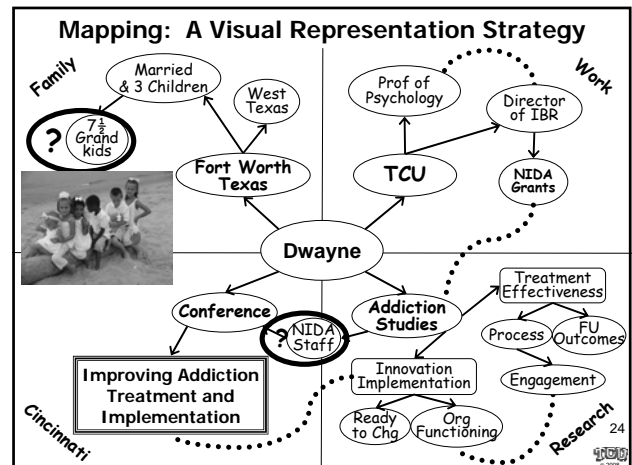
Mapping: A Visual Representation Strategy

Family

Married & 3 Children

West Texas

?

$7\frac{1}{2}$ Grand kids

Fort Worth Texas

Work

Prof of Psychology

Director of IBR

TCU

NIDA Grants

Dwayne

Conference

?

NIDA Staff

Addiction Studies

Treatment Effectiveness

Process

FU Outcomes

Engagement

Innovation Implementation

Ready to Chg

Org Functioning

Improving Addiction Treatment and Implementation

Cincinnati

Research

24

IBR